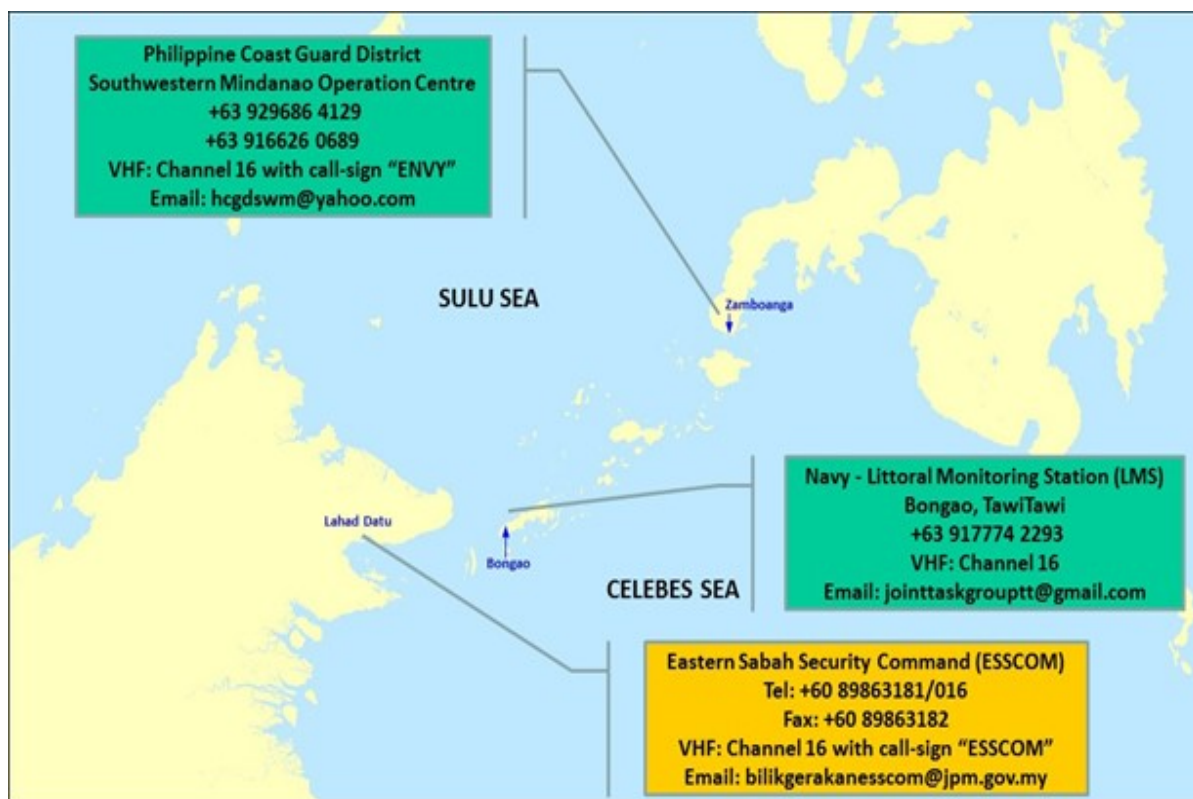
Philippine Coast Guard District
Southwestern Mindanao Operation Centre
+63 929686 4129
+63 916626 0689
VHF: Channel 16 with call-sign "ENVY"
Email: hcgdswm@yahoo.com

SULU SEA

Zamboanga

Lahad Datu

Bongao

CELEBES SEA

Navy - Littoral Monitoring Station (LMS)
Bongao, TawiTawi
+63 917774 2293
VHF: Channel 16
Email: jointtaskgrouptt@gmail.com

Eastern Sabah Security Command (ESSCOM)
Tel: +60 89863181/016
Fax: +60 89863182
VHF: Channel 16 with call-sign "ESSCOM"
Email: bilikgerakanesscom@jpm.gov.my